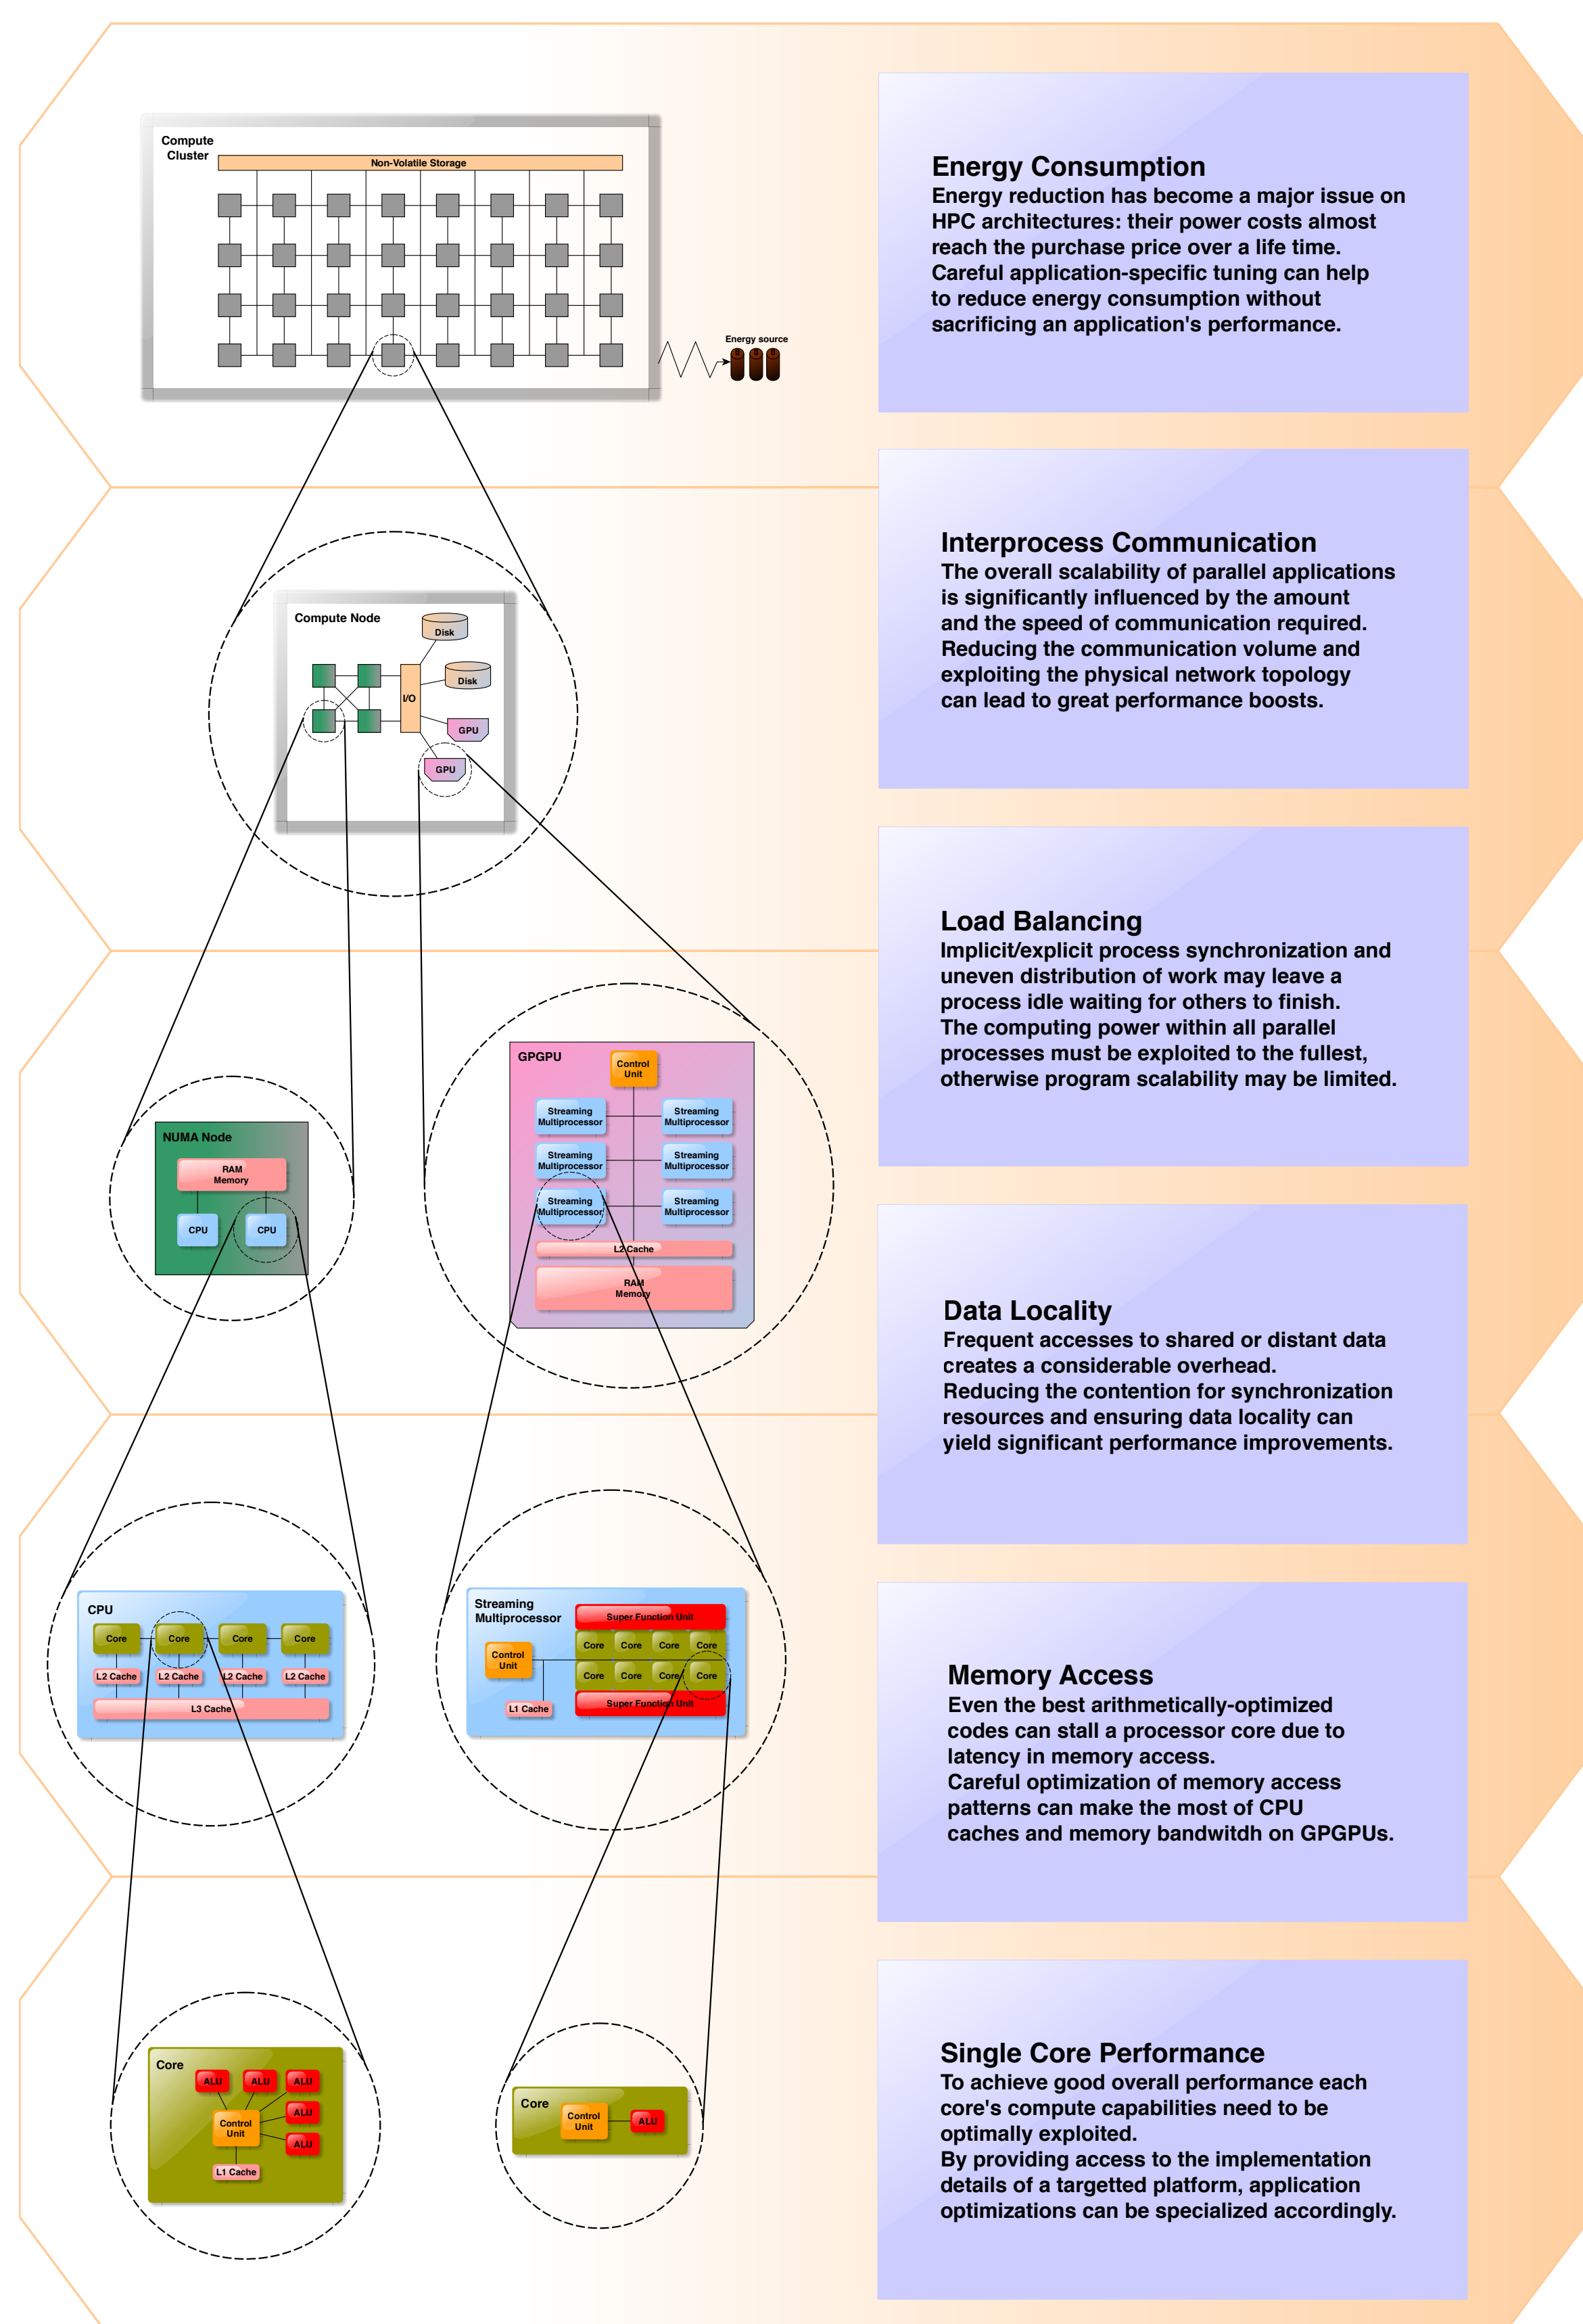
Compute Cluster

Non-Volatile Storage

Energy source

Energy Consumption
Energy reduction has become a major issue on HPC architectures: their power costs almost reach the purchase price over a life time. Careful application-specific tuning can help to reduce energy consumption without sacrificing an application's performance.

Compute Node

Disk

Disk

I/O

GPU

GPU

Interprocess Communication
The overall scalability of parallel applications is significantly influenced by the amount and the speed of communication required. Reducing the communication volume and exploiting the physical network topology can lead to great performance boosts.

GPGPU

Control Unit

Streaming Multiprocessor

Streaming Multiprocessor

Streaming Multiprocessor

Streaming Multiprocessor

Streaming Multiprocessor

Streaming Multiprocessor

L2 Cache

RAM Memory

NUMA Node

RAM Memory

CPU

CPU

Load Balancing
Implicit/explicit process synchronization and uneven distribution of work may leave a process idle waiting for others to finish. The computing power within all parallel processes must be exploited to the fullest, otherwise program scalability may be limited.

Data Locality
Frequent accesses to shared or distant data creates a considerable overhead. Reducing the contention for synchronization resources and ensuring data locality can yield significant performance improvements.

CPU

Core

Core

Core

Core

L2 Cache

L2 Cache

L2 Cache

L2 Cache

L3 Cache

Streaming Multiprocessor

Super Function Unit

Control Unit

Core

Core

Core

Core

Core

Core

Core

Core

L1 Cache

Super Function Unit

Memory Access
Even the best arithmetically-optimized codes can stall a processor core due to latency in memory access. Careful optimization of memory access patterns can make the most of CPU caches and memory bandwitdh on GPGPUs.

Core

ALU

ALU

ALU

ALU

Control Unit

ALU

L1 Cache

Core

Control Unit

ALU

Single Core Performance
To achieve good overall performance each core's compute capabilities need to be optimally exploited. By providing access to the implementation details of a targetted platform, application optimizations can be specialized accordingly.